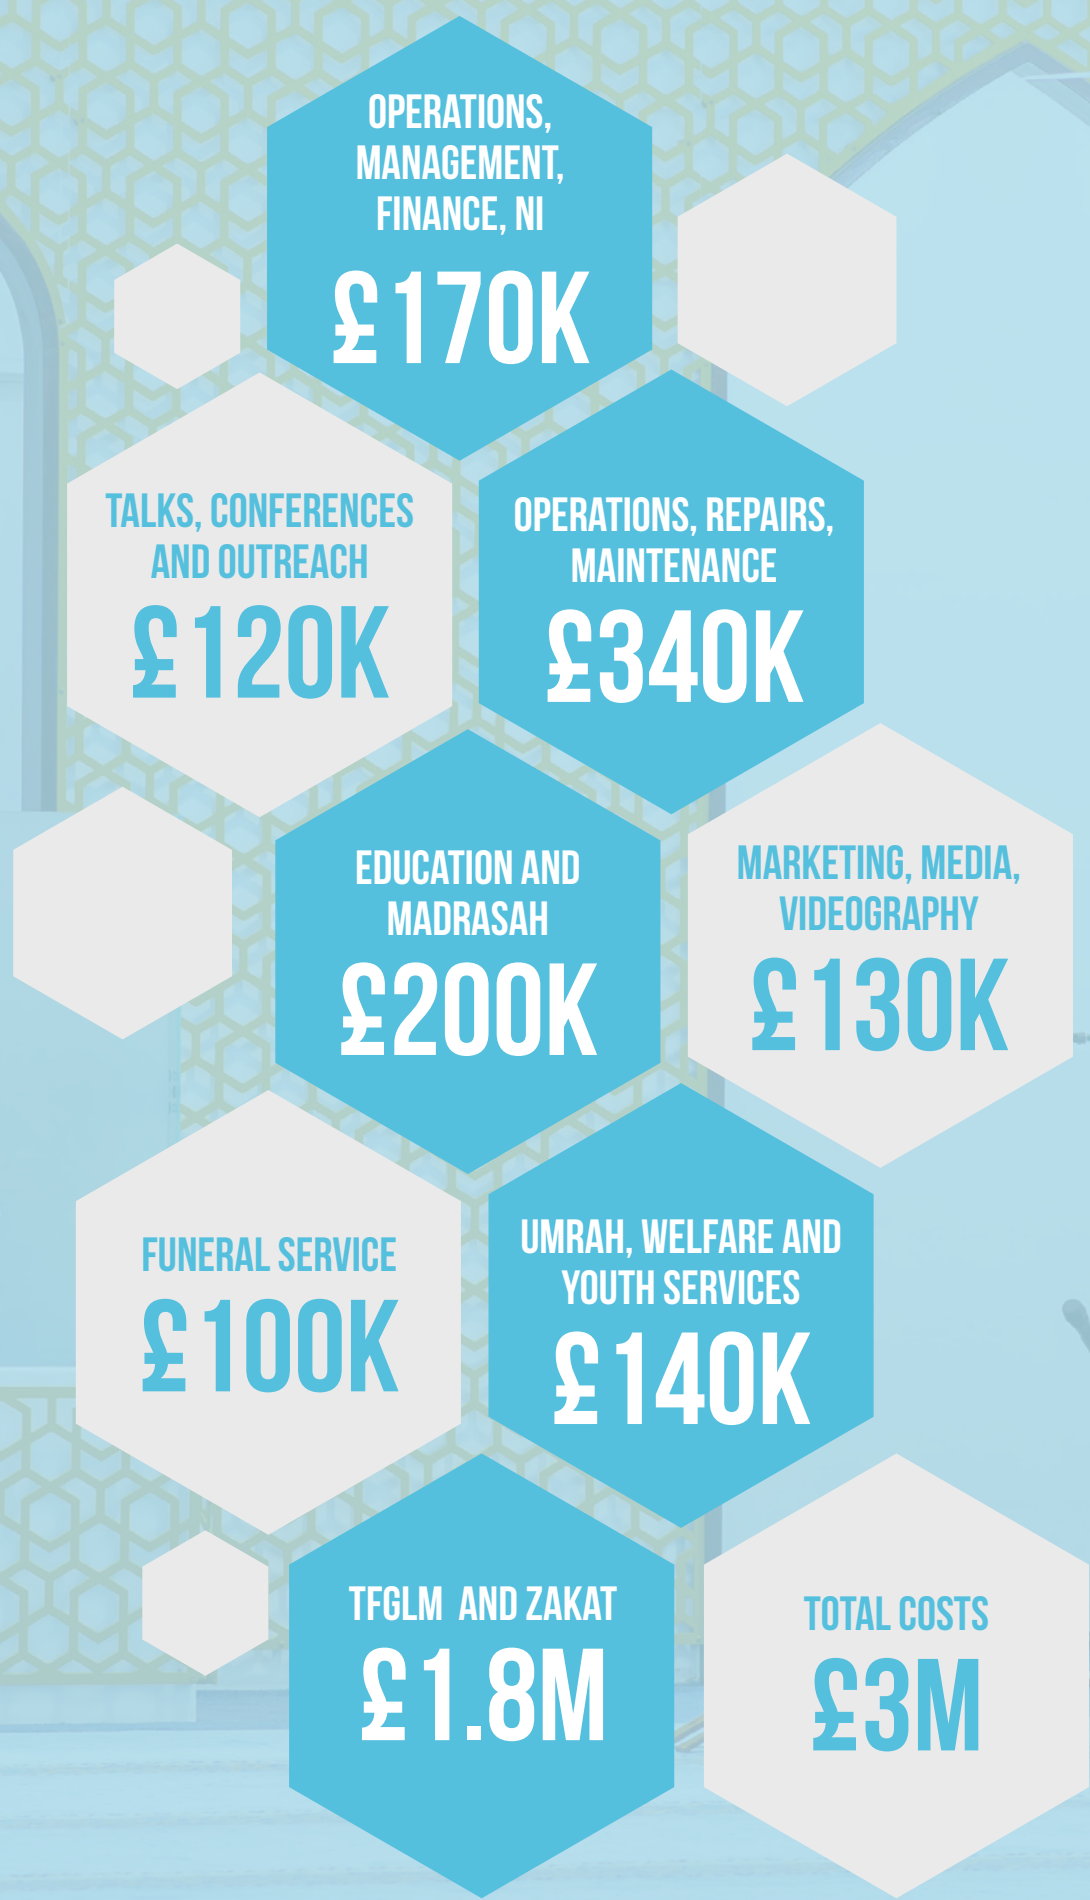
OPERATIONS, MANAGEMENT, FINANCE, NI
£170K

TALKS, CONFERENCES AND OUTREACH
£120K

OPERATIONS, REPAIRS, MAINTENANCE
£340K

EDUCATION AND MADRASAH
£200K

MARKETING, MEDIA, VIDEOGRAPHY
£130K

FUNERAL SERVICE
£100K

UMRAH, WELFARE AND YOUTH SERVICES
£140K

TFGLM AND ZAKAT
£1.8M

TOTAL COSTS
£3M